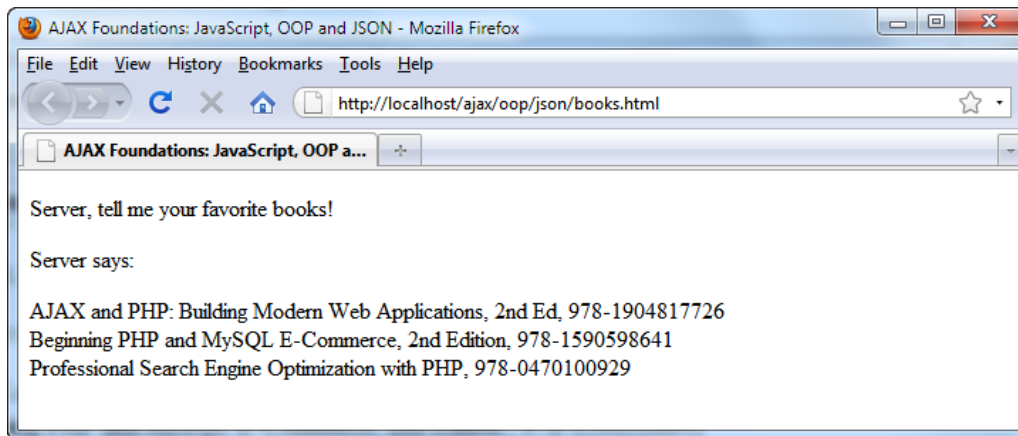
AJAX Foundations: JavaScript, OOP and JSON - Mozilla Firefox

File Edit View History Bookmarks Tools Help

http://localhost/ajax/oop/json/books.html

AJAX Foundations: JavaScript, OOP a...

+

Server, tell me your favorite books!

Server says:

AJAX and PHP: Building Modern Web Applications, 2nd Ed, 978-1904817726
Beginning PHP and MySQL E-Commerce, 2nd Edition, 978-1590598641
Professional Search Engine Optimization with PHP, 978-0470100929